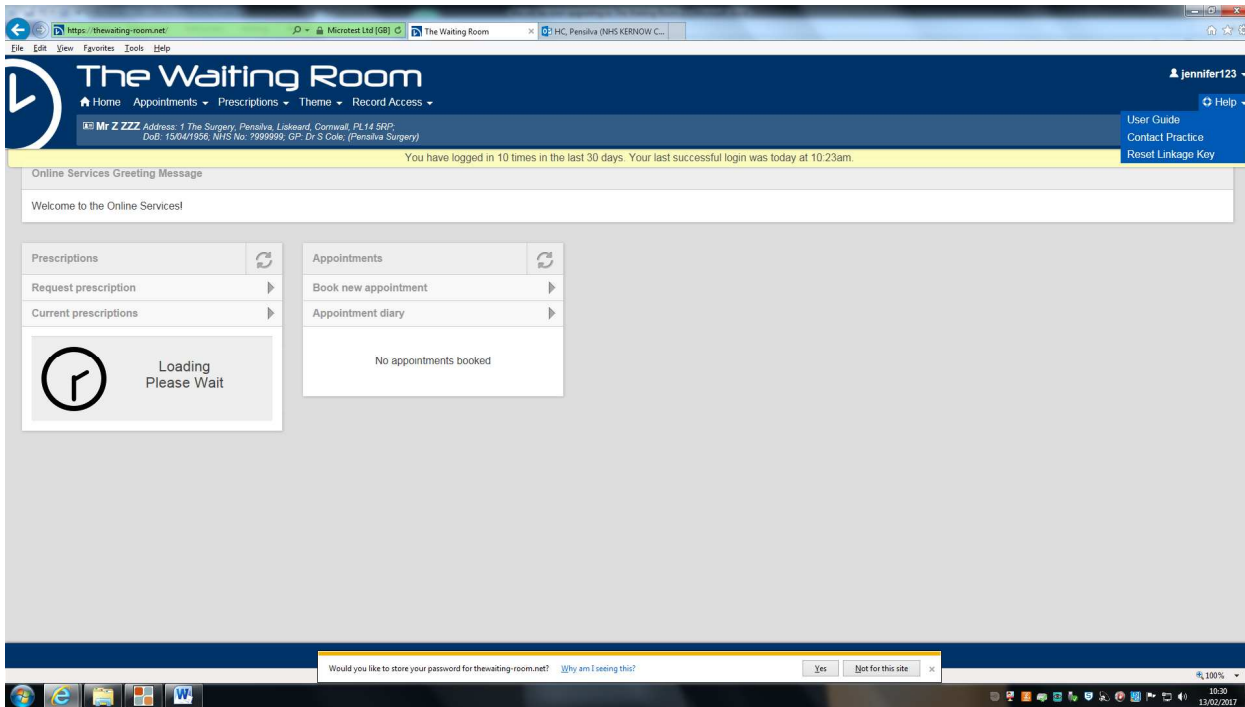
https://thewaiting-room.net/
Microtest Ltd [GB]
The Waiting Room
HC, Pensilva (NHS KERNOW C...

File Edit View Favorites Tools Help

The Waiting Room
Home Appointments Prescriptions Theme Record Access
jennifer123
Help
User Guide
Contact Practice
Reset Linkage Key

Mr Z ZZZ Address: 1 The Surgery, Pensilva, Liskeard, Cornwall, PL14 5RP;
DoB: 15/04/1956; NHS No: ?999999; GP: Dr S Cole; (Pensilva Surgery)

You have logged in 10 times in the last 30 days. Your last successful login was today at 10:23am.

Online Services Greeting Message

Welcome to the Online Services!

Prescriptions
Request prescription
Current prescriptions
Loading
Please Wait

Appointments
Book new appointment
Appointment diary
No appointments booked

Would you like to store your password for thewaiting-room.net? Why am I seeing this?
Yes
Not for this site

100%
10:30
13/02/2017